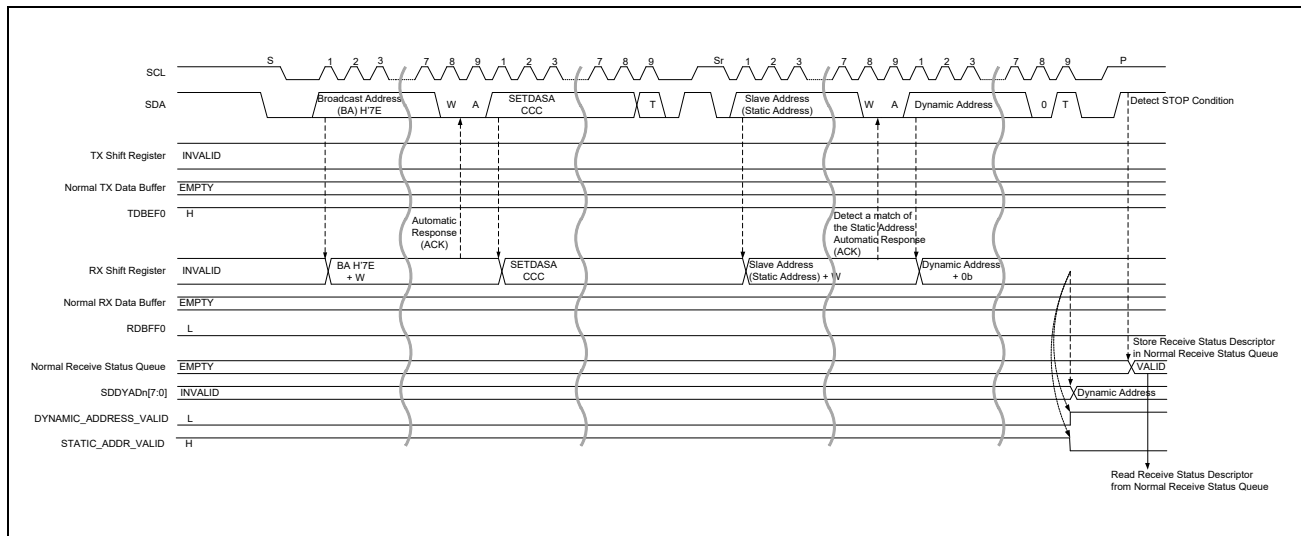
S 1 2 3 7 8 9 1 2 3 7 8 9 Sr 1 2 3 7 8 9 1 2 3 7 8 9 P

SCL

SDA

Broadcast Address (BA) H'7E

W A

SETDASA CCC

T

Slave Address (Static Address)

W A

Dynamic Address

0 T

Detect STOP Condition

TX Shift Register INVALID

Normal TX Data Buffer EMPTY

TDBEF0 H

Automatic Response (ACK)

Detect a match of the Static Address Automatic Response (ACK)

RX Shift Register INVALID

BA H'7E + W

SETDASA CCC

Slave Address (Static Address) + W

Dynamic Address + 0b

Normal RX Data Buffer EMPTY

RDBFF0 L

Store Receive Status Descriptor in Normal Receive Status Queue

Normal Receive Status Queue EMPTY

VALID

SDDYADn[7:0] INVALID

Dynamic Address

DYNAMIC_ADDRESS_VALID L

STATIC_ADDR_VALID H

Read Receive Status Descriptor from Normal Receive Status Queue